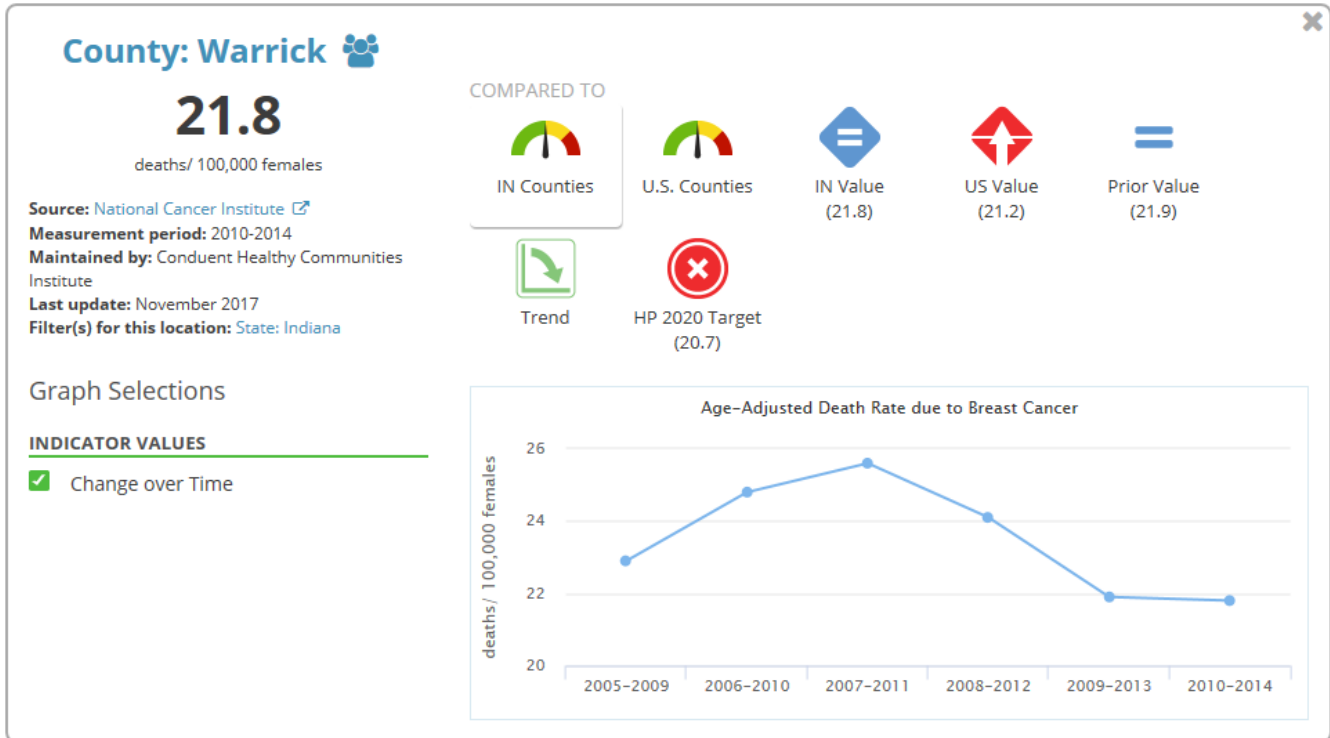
County: Warrick

21.8

deaths/ 100,000 females

Source: National Cancer Institute
Measurement period: 2010-2014
Maintained by: Conduent Healthy Communities Institute
Last update: November 2017
Filter(s) for this location: State: Indiana

COMPARED TO

IN Counties

U.S. Counties

IN Value
(21.8)

US Value
(21.2)

Prior Value
(21.9)

Trend

HP 2020 Target
(20.7)

Graph Selections

INDICATOR VALUES

Change over Time

Age-Adjusted Death Rate due to Breast Cancer

deaths/ 100,000 females

26
24
22
20

2005-2009
2006-2010
2007-2011
2008-2012
2009-2013
2010-2014